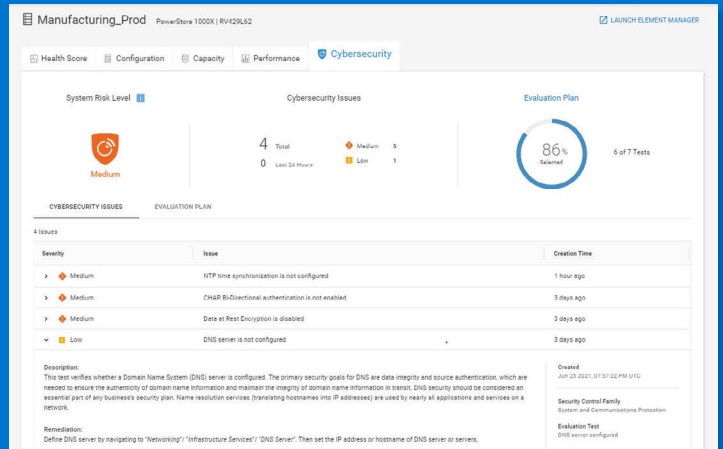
Manufacturing_Prod PowerStore 1000X | RV429L62

LAUNCH ELEMENT MANAGER

Health Score | Configuration | Capacity | Performance | Cybersecurity

System Risk Level

Medium

Cybersecurity Issues

4 Total
0 Last 24 Hours

Medium 3
Low 1

Evaluation Plan

86%
Selected

6 of 7 Tests

CYBERSECURITY ISSUES | EVALUATION PLAN

4 Issues

| Severity | Issue | Creation Time |
|---|---|---|
| Medium | NTP time synchronization is not configured | 1 hour ago |
| Medium | CHAP Bi-Directional authentication is not enabled | 3 days ago |
| Medium | Data at Rest Encryption is disabled | 3 days ago |
| Low | DNS server is not configured | 3 days ago |

Description:
This test verifies whether a Domain Name System (DNS) server is configured. The primary security goals for DNS are data integrity and source authentication, which are needed to ensure the authenticity of domain name information and maintain the integrity of domain name information in transit. DNS security should be considered an essential part of any business's security plan. Name resolution services (translating hostnames into IP addresses) are used by nearly all applications and services on a network.

Remediation:
Define DNS server by navigating to "Networking"/ "Infrastructure Services"/ "DNS Server". Then set the IP address or hostname of DNS server or servers.

Created
Jun 25 2021, 07:57:22 PM UTC

Security Control Family
System and Communications Protection

Evaluation Test
DNS server configured